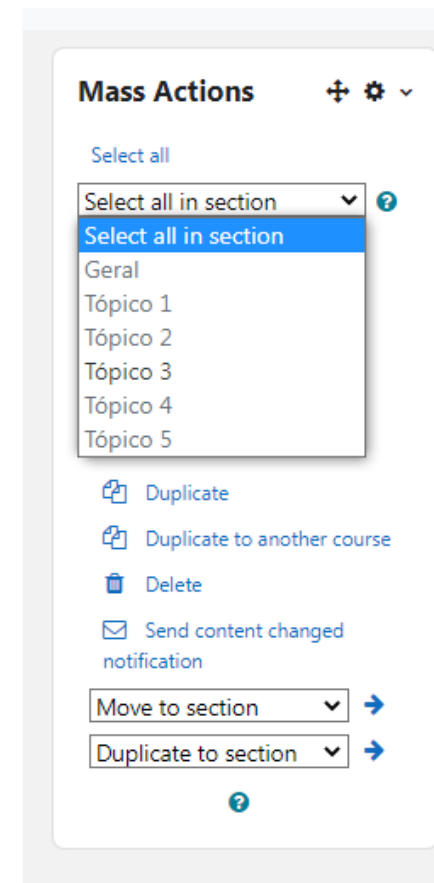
Mass Actions

Select all

Select all in section

Select all in section
Geral
Tópico 1
Tópico 2
Tópico 3
Tópico 4
Tópico 5

Duplicate

Duplicate to another course

Delete

Send content changed notification

Move to section

Duplicate to section